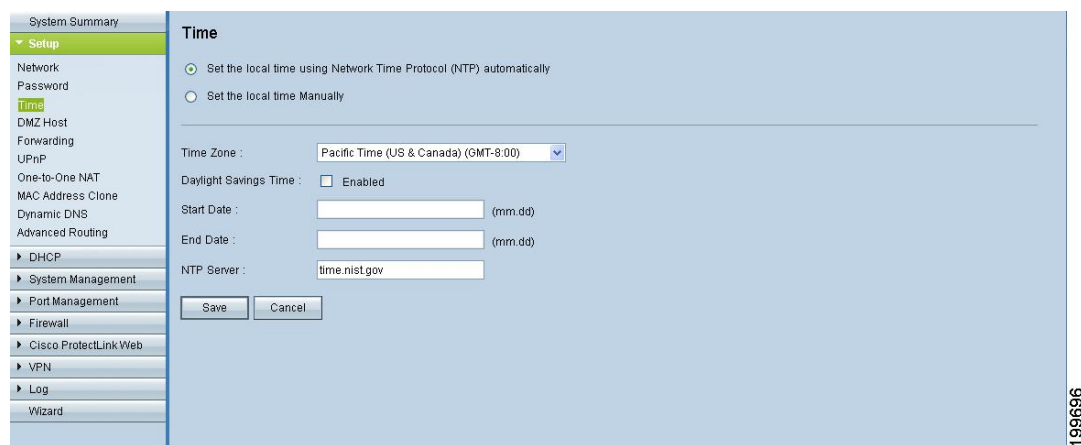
System Summary
Setup
Network
Password
Time
DMZ Host
Forwarding
UPnP
One-to-One NAT
MAC Address Clone
Dynamic DNS
Advanced Routing
DHCP
System Management
Port Management
Firewall
Cisco ProtectLink Web
VPN
Log
Wizard

Time

Set the local time using Network Time Protocol (NTP) automatically

Set the local time Manually

Time Zone : Pacific Time (US & Canada) (GMT-8:00)

Daylight Savings Time : Enabled

Start Date : (mm.dd)

End Date : (mm.dd)

NTP Server : time.nist.gov

Save Cancel

199696